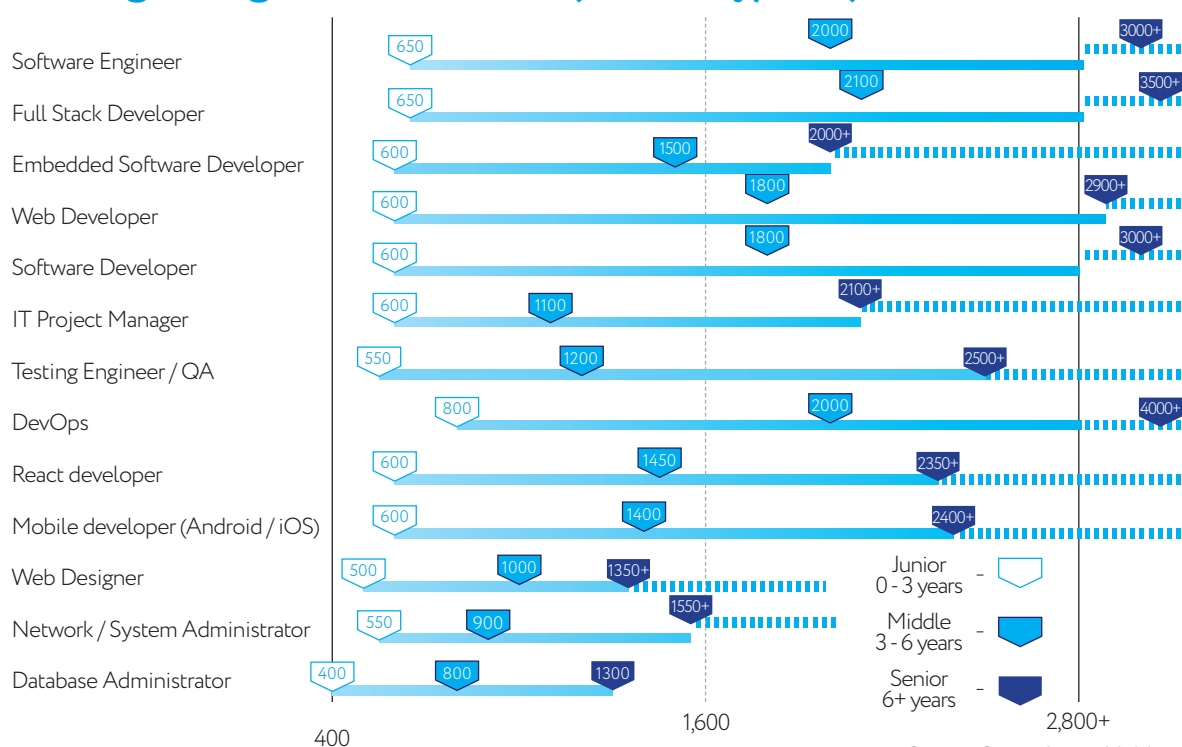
Software Engineer 650 2000 3000+
Full Stack Developer 650 2100 3500+
Embedded Software Developer 600 1500 2000+
Web Developer 600 1800 2900+
Software Developer 600 1800 3000+
IT Project Manager 600 1100 2100+
Testing Engineer / QA 550 1200 2500+
DevOps 800 2000 4000+
React developer 600 1450 2350+
Mobile developer (Android / iOS) 600 1400 2400+
Web Designer 500 1000 1350+
Network / System Administrator 550 900 1550+
Database Administrator 400 800 1300

Junior 0 - 3 years –
Middle 3 - 6 years –
Senior 6+ years –

400
1,600
2,800+